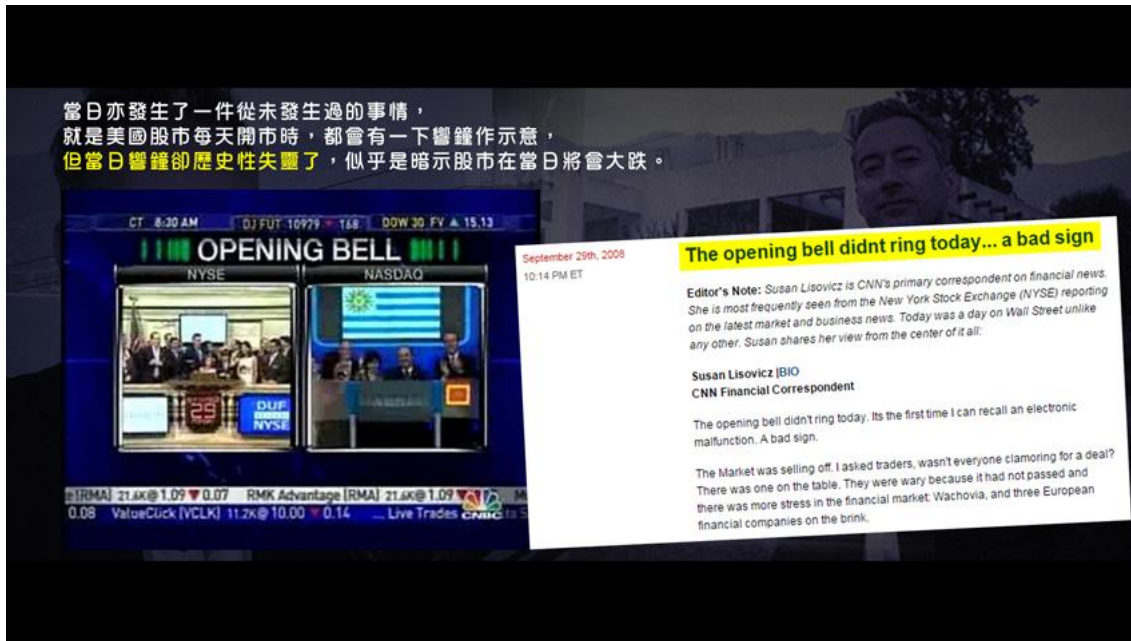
當日亦發生了一件從未發生過的事情，
就是美國股市每天開市時，都會有一下響鐘作示意，
但當日響鐘卻歷史性失靈了，似乎是暗示股市在當日將會大跌。

CT 8:30 AM | DJ FUT 10979 ▼ 168 | DOW 30 FV ▲ 15.13

OPENING BELL

NYSE | NASDAQ

29

DUF NYSE

[RMA] 21.6K@1.09 ▼ 0.07 RMK Advantage [RMA] 21.6K@1.09 ▼

0.08 ValueClick [VCLK] 11.2K@10.00 ▼ 0.14 ... Live Trades CNBC

September 29th, 2008
10:14 PM ET

The opening bell didnt ring today... a bad sign

Editor's Note: Susan Lisovicz is CNN's primary correspondent on financial news. She is most frequently seen from the New York Stock Exchange (NYSE) reporting on the latest market and business news. Today was a day on Wall Street unlike any other. Susan shares her view from the center of it all:

Susan Lisovicz |BIO
CNN Financial Correspondent

The opening bell didn't ring today. Its the first time I can recall an electronic malfunction. A bad sign.

The Market was selling off. I asked traders, wasn't everyone clamoring for a deal? There was one on the table. They were wary because it had not passed and there was more stress in the financial market: Wachovia, and three European financial companies on the brink.